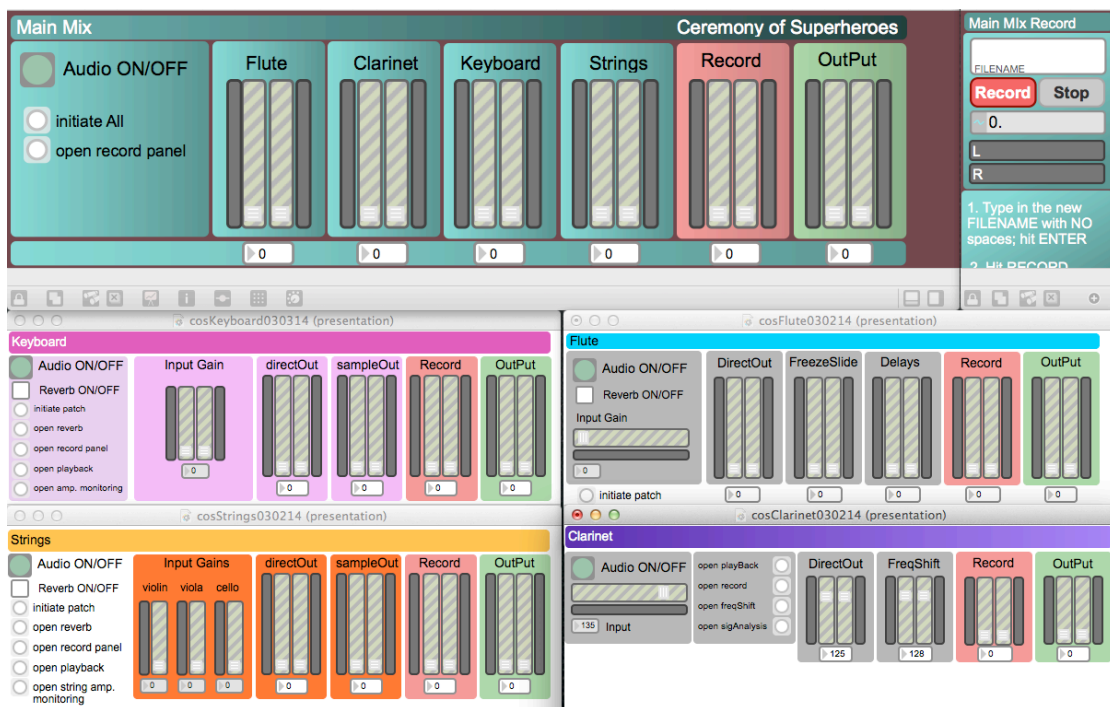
Main Mix

Ceremony of Superheroes

Audio ON/OFF

initiate All

open record panel

Flute

Clarinet

Keyboard

Strings

Record

OutPut

0 0 0 0 0 0

Main MIx Record

FILENAME

Record

Stop

0.

L

R

1. Type in the new FILENAME with NO spaces; hit ENTER

2. Hit RECORD

cosKeyboard030314 (presentation)

Keyboard

Audio ON/OFF

Reverb ON/OFF

initiate patch

open reverb

open record panel

open playback

open amp. monitoring

Input Gain

directOut

sampleOut

Record

OutPut

0 0 0 0 0

cosFlute030214 (presentation)

Flute

Audio ON/OFF

Reverb ON/OFF

Input Gain

0

initiate patch

DirectOut

FreezeSlide

Delays

Record

OutPut

0 0 0 0 0

cosStrings030214 (presentation)

Strings

Audio ON/OFF

Reverb ON/OFF

initiate patch

open reverb

open record panel

open playback

open string amp. monitoring

Input Gains

violin

viola

cello

directOut

sampleOut

Record

OutPut

0 0 0 0 0 0 0

cosClarinet030214 (presentation)

Clarinet

Audio ON/OFF

135 Input

open playBack

open record

open freqShift

open sigAnalysis

DirectOut

FreqShift

Record

OutPut

125 128 0 0